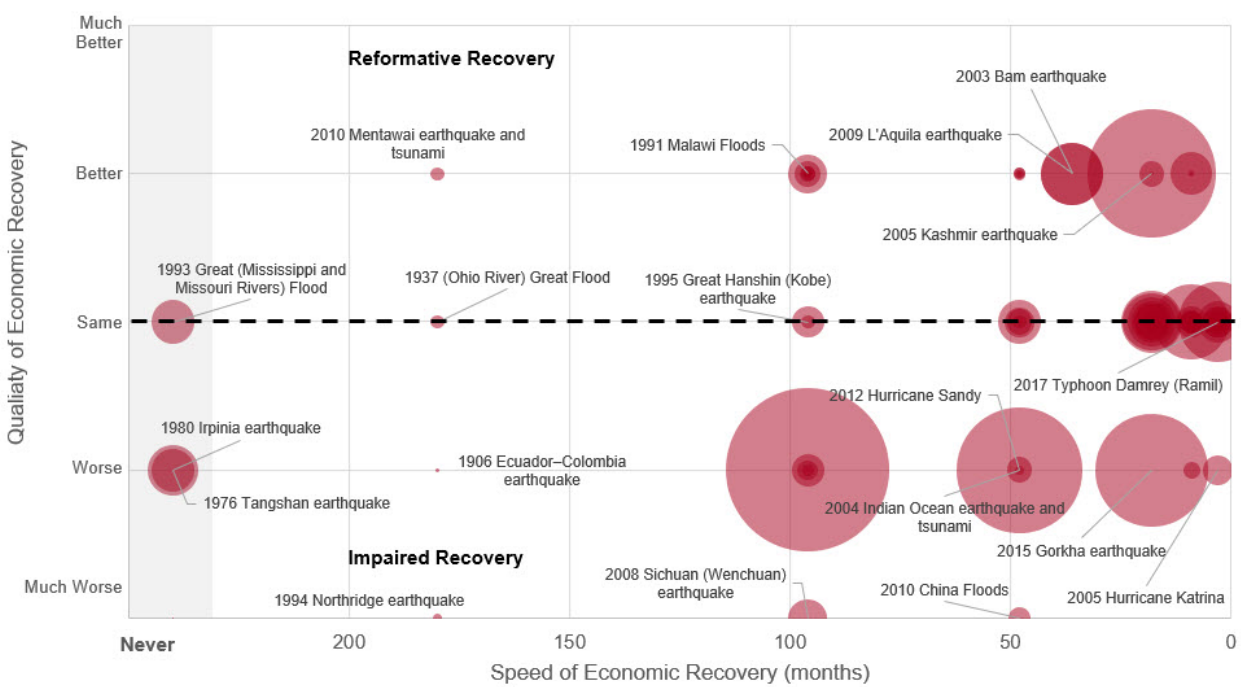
Much Better

Better

Same

Worse

Much Worse

Qualiaty of Economic Recovery

Reformative Recovery

2003 Bam earthquake

2010 Mentawai earthquake and tsunami

1991 Malawi Floods

2009 L'Aquila earthquake

2005 Kashmir earthquake

1993 Great (Mississippi and Missouri Rivers) Flood

1937 (Ohio River) Great Flood

1995 Great Hanshin (Kobe) earthquake

2017 Typhoon Damrey (Ramil)

2012 Hurricane Sandy

1980 Irpinia earthquake

1906 Ecuador–Colombia earthquake

1976 Tangshan earthquake

2004 Indian Ocean earthquake and tsunami

2015 Gorkha earthquake

Impaired Recovery

2008 Sichuan (Wenchuan) earthquake

2010 China Floods

1994 Northridge earthquake

2005 Hurricane Katrina

Never 200 150 100 50 0

Speed of Economic Recovery (months)